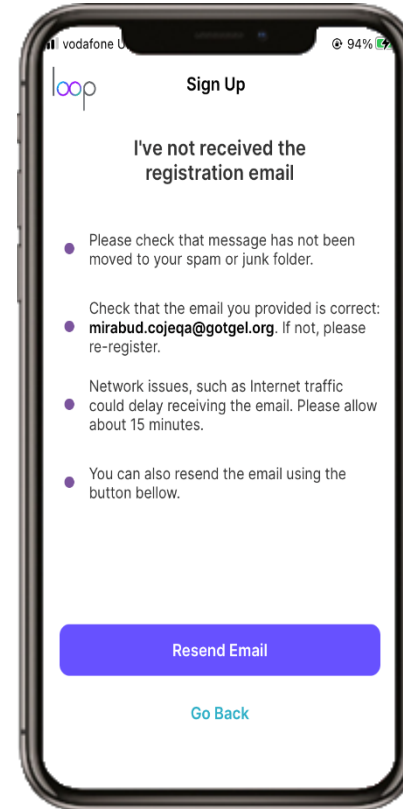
vodafone U

94%

loop

Sign Up

I've not received the registration email

Please check that message has not been moved to your spam or junk folder.

Check that the email you provided is correct: **mirabud.cojeqa@gotgel.org**. If not, please re-register.

Network issues, such as Internet traffic could delay receiving the email. Please allow about 15 minutes.

You can also resend the email using the button bellow.

Resend Email

Go Back